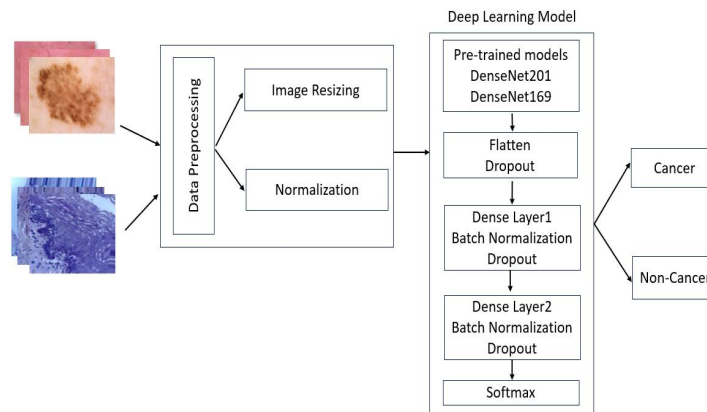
Data Preprocessing

Image Resizing

Normalization

Deep Learning Model

Pre-trained models
DenseNet201
DenseNet169

Flatten
Dropout

Dense Layer1
Batch Normalization
Dropout

Dense Layer2
Batch Normalization
Dropout

Softmax

Cancer

Non-Cancer